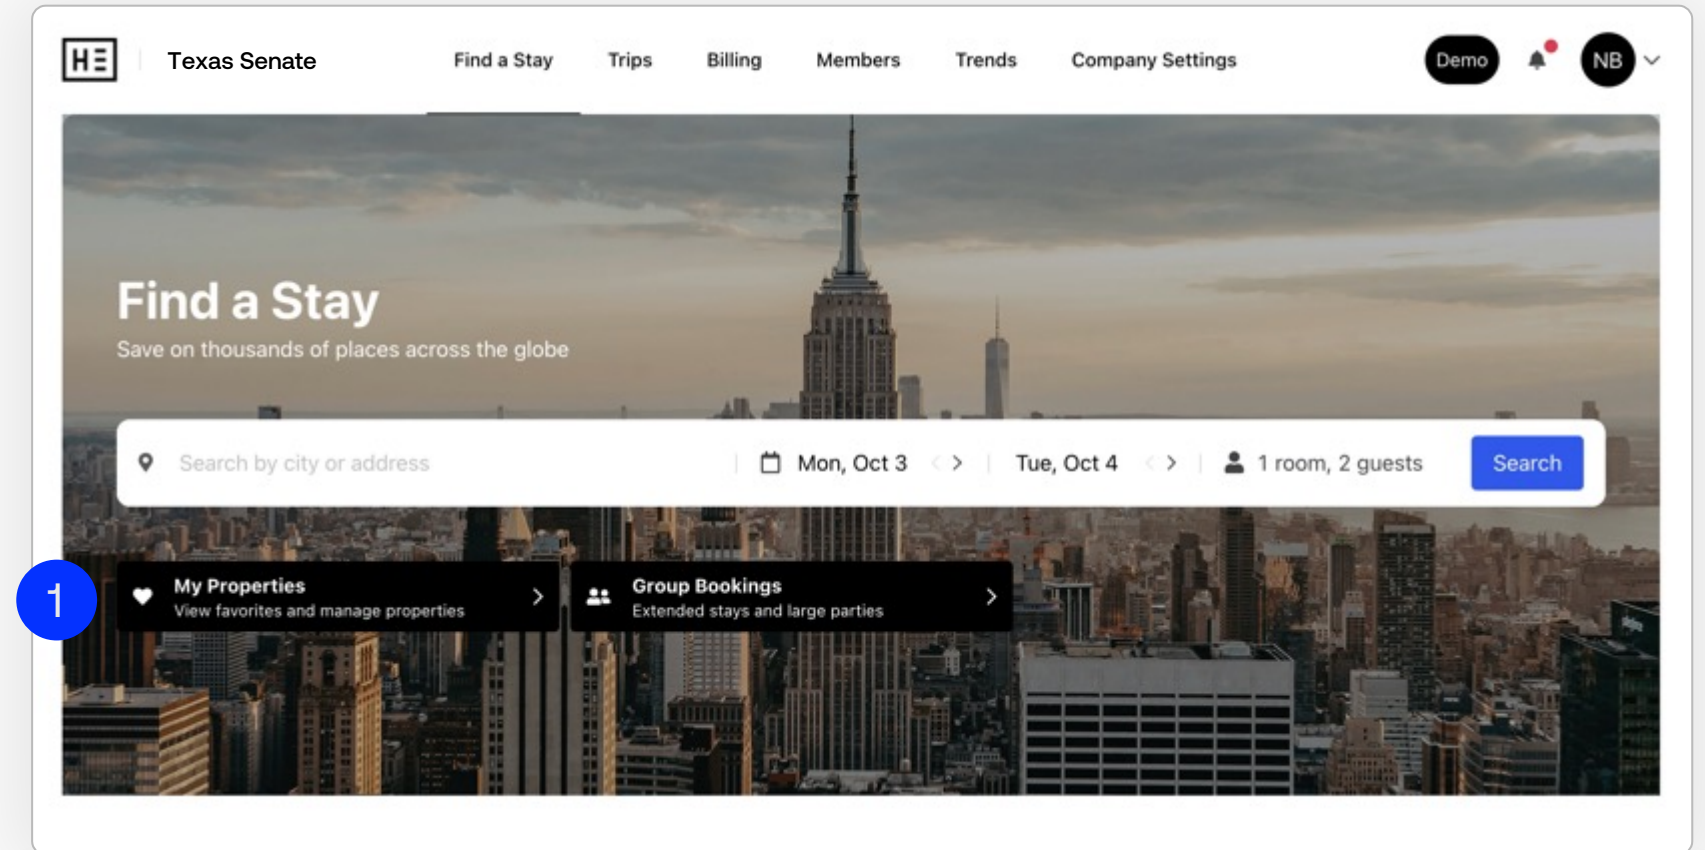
HE Texas Senate

Find a Stay Trips Billing Members Trends Company Settings

Demo NB

Find a Stay

Save on thousands of places across the globe

Search by city or address

Mon, Oct 3

Tue, Oct 4

1 room, 2 guests

Search

1

My Properties
View favorites and manage properties

Group Bookings
Extended stays and large parties